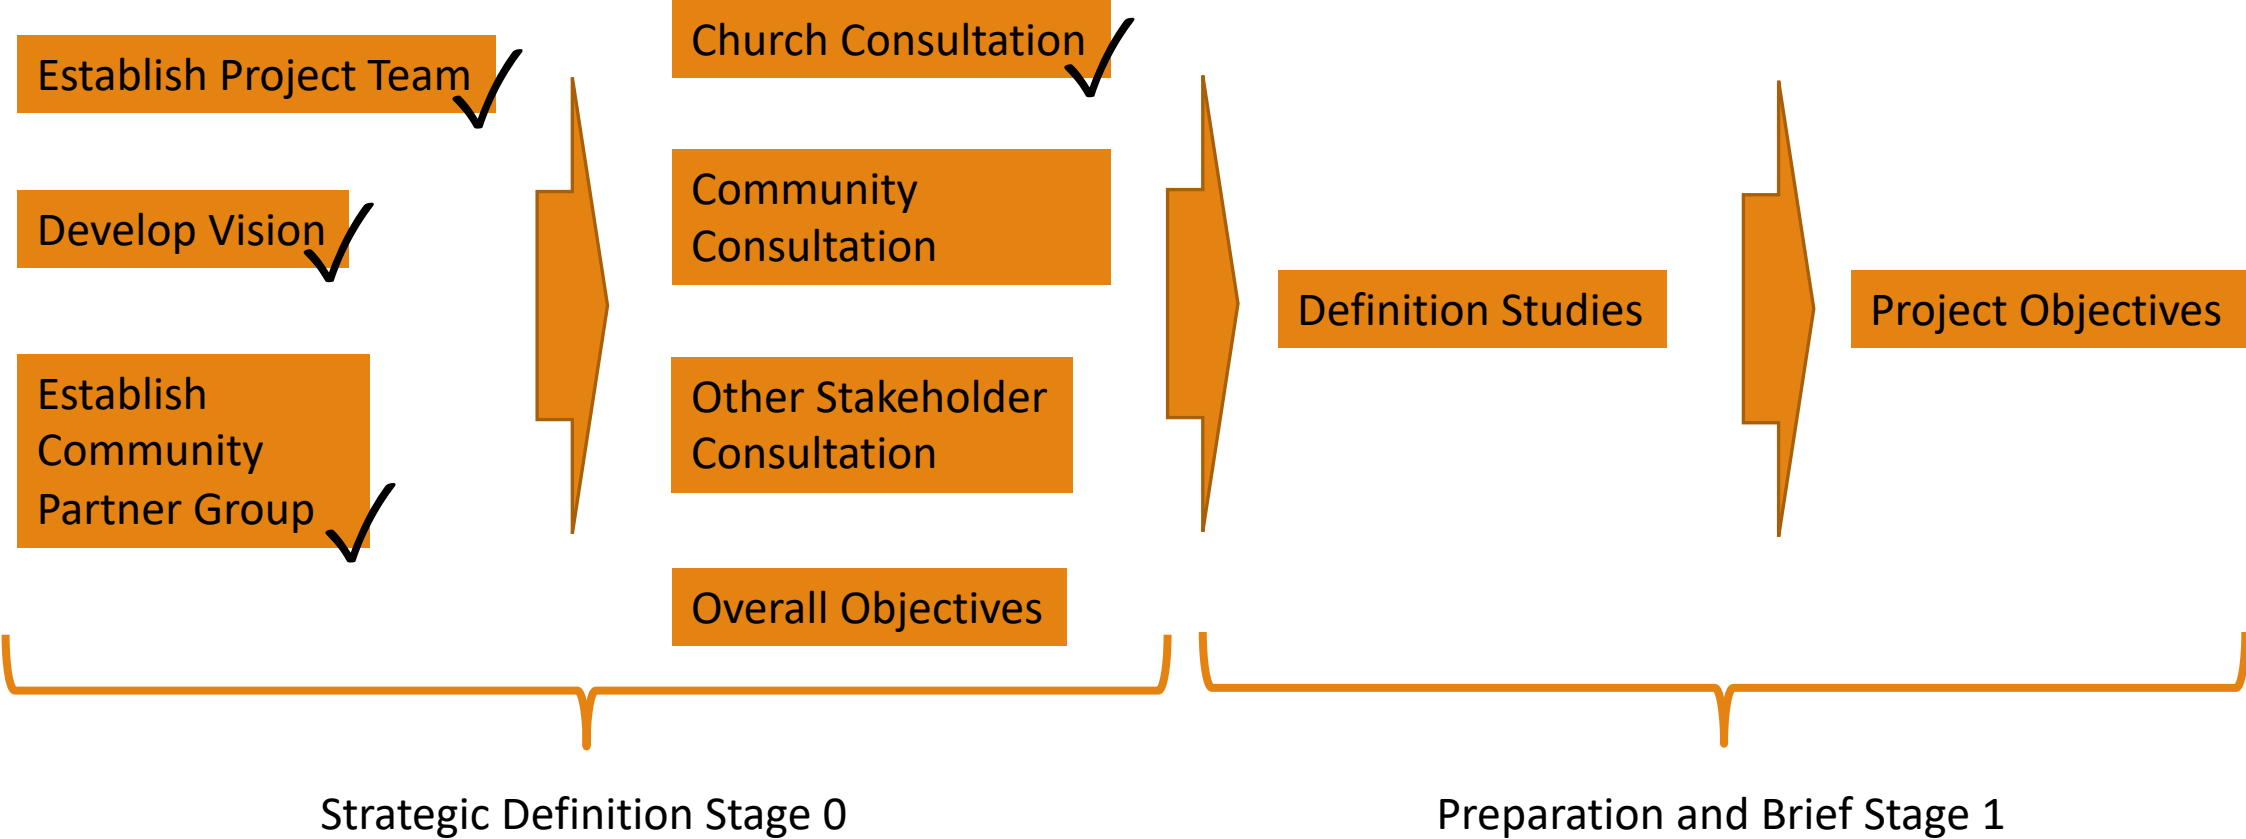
Establish Project Team

Develop Vision

Establish Community Partner Group

Church Consultation

Community Consultation

Other Stakeholder Consultation

Overall Objectives

Definition Studies

Project Objectives

Strategic Definition Stage 0

Preparation and Brief Stage 1